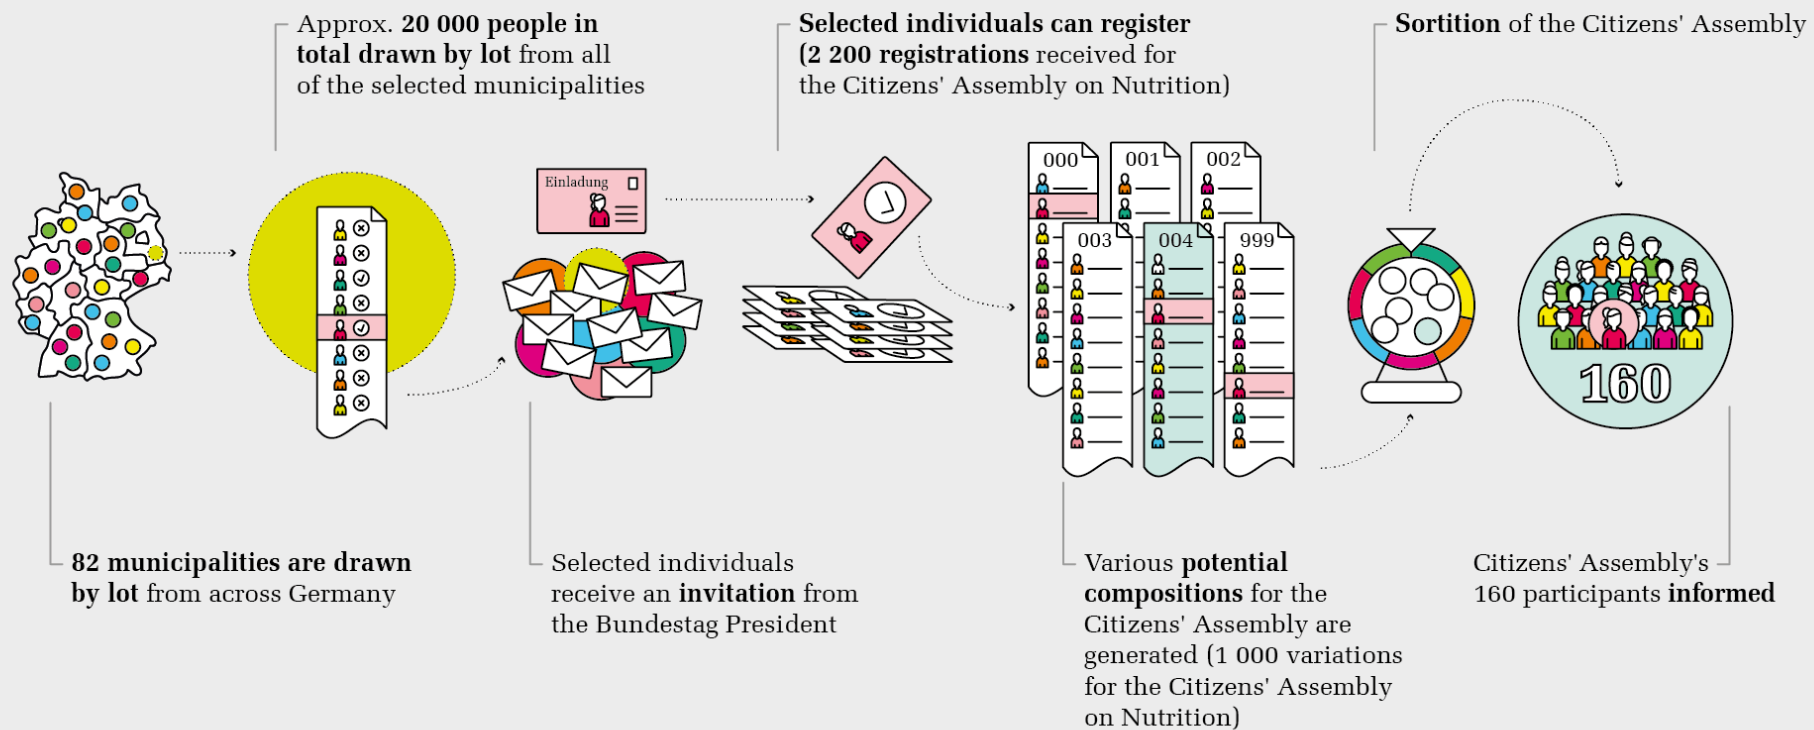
Approx. 20 000 people in total drawn by lot from all of the selected municipalities

Selected individuals can register (2 200 registrations received for the Citizens' Assembly on Nutrition)

Sortition of the Citizens' Assembly

Einladung

000 001 002

003 004 999

160

82 municipalities are drawn by lot from across Germany

Selected individuals receive an invitation from the Bundestag President

Various potential compositions for the Citizens' Assembly are generated (1 000 variations for the Citizens' Assembly on Nutrition)

Citizens' Assembly's 160 participants informed